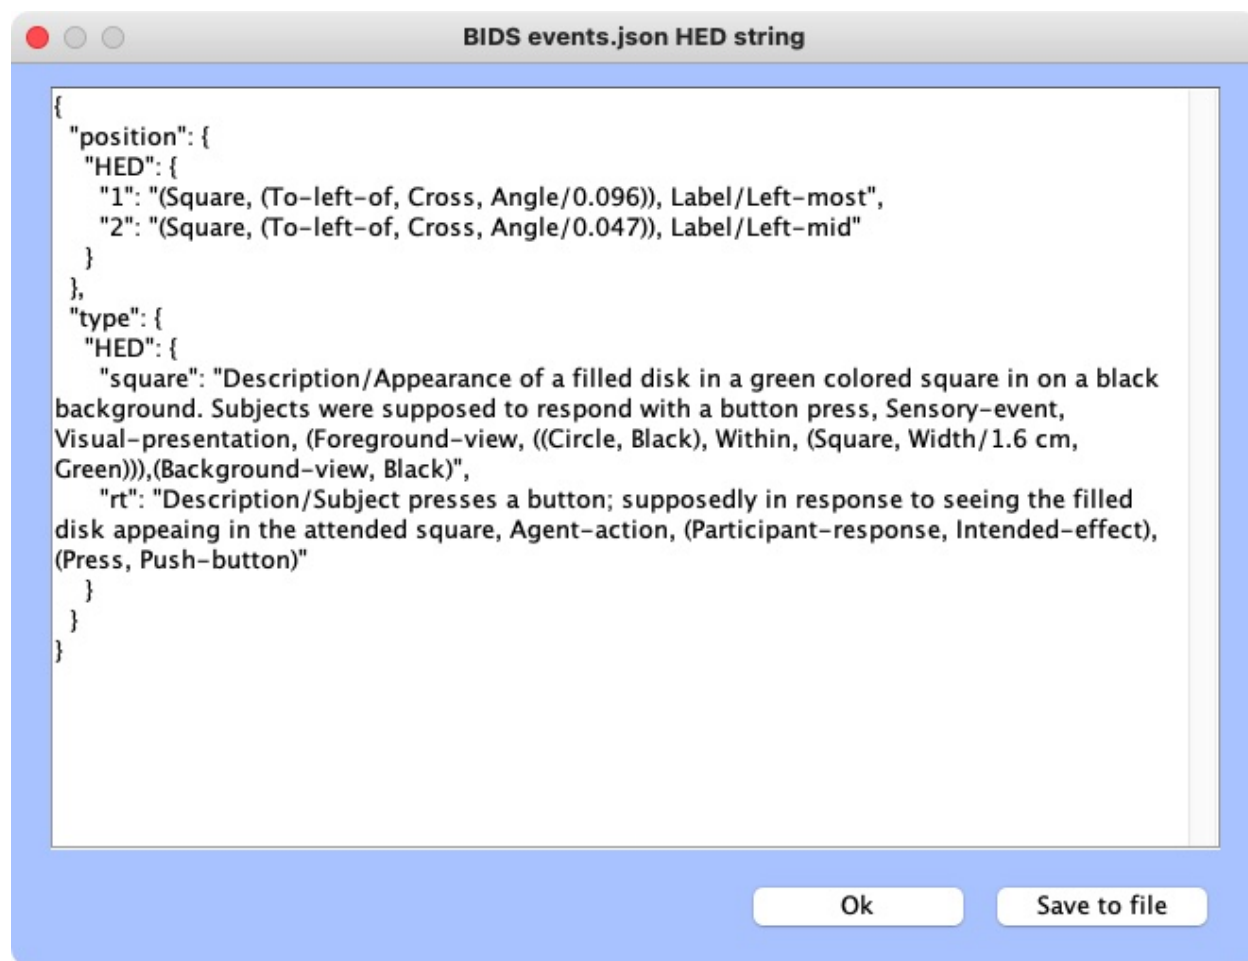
BIDS events.json HED string

{
"position": {
"HED": {
"1": "(Square, (To-left-of, Cross, Angle/0.096)), Label/Left-most",
"2": "(Square, (To-left-of, Cross, Angle/0.047)), Label/Left-mid"
}
},
"type": {
"HED": {
"square": "Description/Appearance of a filled disk in a green colored square in on a black background. Subjects were supposed to respond with a button press, Sensory-event, Visual-presentation, (Foreground-view, ((Circle, Black), Within, (Square, Width/1.6 cm, Green))),(Background-view, Black)",
"rt": "Description/Subject presses a button; supposedly in response to seeing the filled disk appeaing in the attended square, Agent-action, (Participant-response, Intended-effect), (Press, Push-button)"
}
}
}

Ok

Save to file